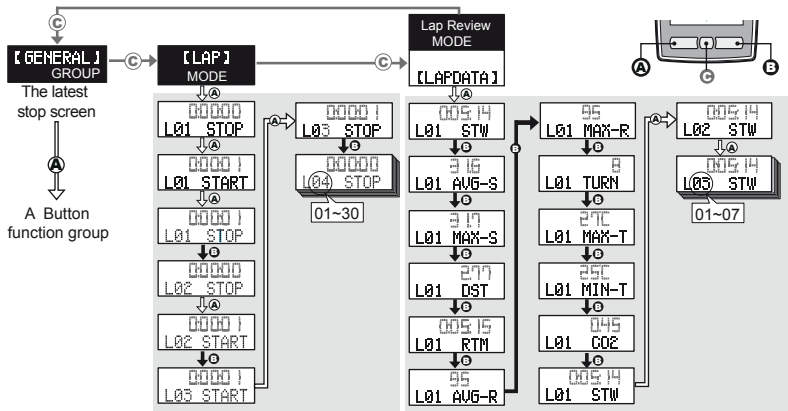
Ⓒ

[GENERAL] GROUP
Ⓒ
[LAP] MODE
Ⓒ
Lap Review MODE
[LAPDATA]

The latest stop screen
Ⓐ
A Button function group

Ⓐ Ⓒ Ⓑ

Ⓐ
00000
L01 STOP
Ⓐ
00001
L01 START
Ⓐ
00001
L01 STOP
Ⓑ
00000
L02 STOP
Ⓐ
00001
L02 START
Ⓑ
00001
L03 START
Ⓐ
00001
L03 STOP
Ⓑ
00000
L04 STOP
01~30

Ⓐ
005.14
L01 STW
Ⓑ
31.6
L01 AVG-S
Ⓑ
31.7
L01 MAX-S
Ⓑ
277
L01 DST
Ⓑ
005.15
L01 RTM
Ⓑ
95
L01 AVG-R
Ⓑ
95
L01 MAX-R
Ⓑ
8
L01 TURN
Ⓑ
27C
L01 MAX-T
Ⓑ
25C
L01 MIN-T
Ⓑ
045
L01 CO2
Ⓑ
005.14
L01 STW
Ⓐ
005.14
L02 STW
Ⓐ
005.14
L03 STW
01~07